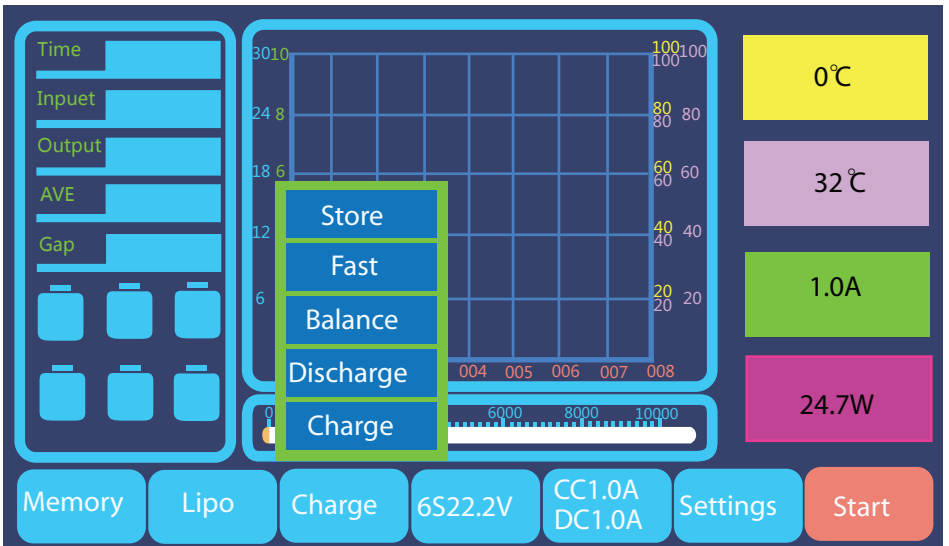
Time
Inpuet
Output
AVE
Gap

30 10
24 8
18 6
12
6

100 100 100
80 80 80
60 60 60
40 40 40
20 20 20

004 005 006 007 008

Store
Fast
Balance
Discharge
Charge

0
6000 8000 10000

0℃
32℃
1.0A
24.7W

Memory
Lipo
Charge
6S22.2V
CC1.0A
DC1.0A
Settings
Start